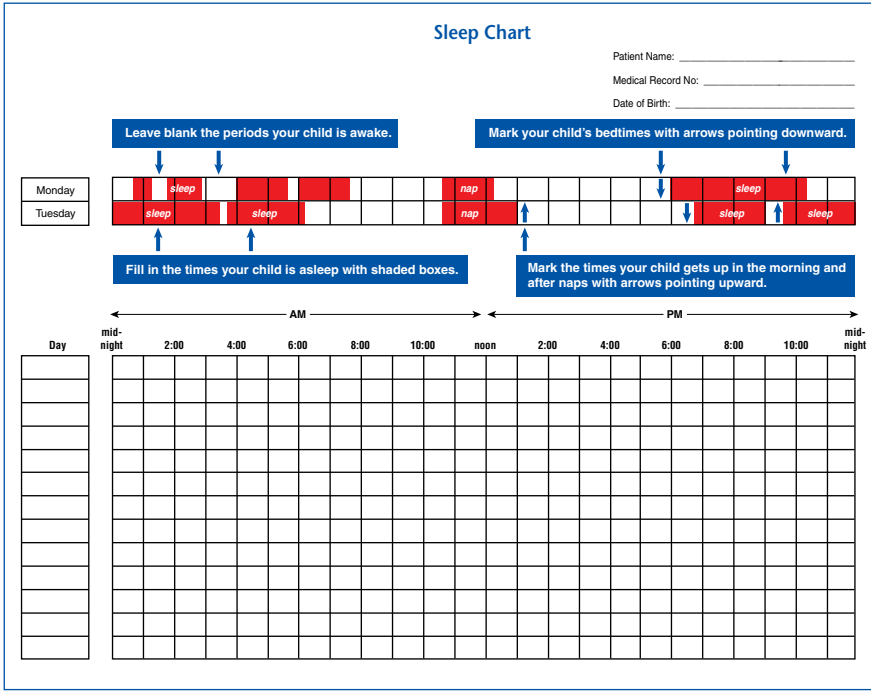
Sleep Chart

Patient Name: ___________________________

Medical Record No: ___________________________

Date of Birth: ___________________________

Leave blank the periods your child is awake.

Mark your child's bedtimes with arrows pointing downward.

| Monday | sleep | nap | sleep |
|---|---|---|---|
| Tuesday | sleep sleep | nap | sleep sleep |

Fill in the times your child is asleep with shaded boxes.

Mark the times your child gets up in the morning and after naps with arrows pointing upward.

AM

PM

Day

mid-night

2:00

4:00

6:00

8:00

10:00

noon

2:00

4:00

6:00

8:00

10:00

mid-night